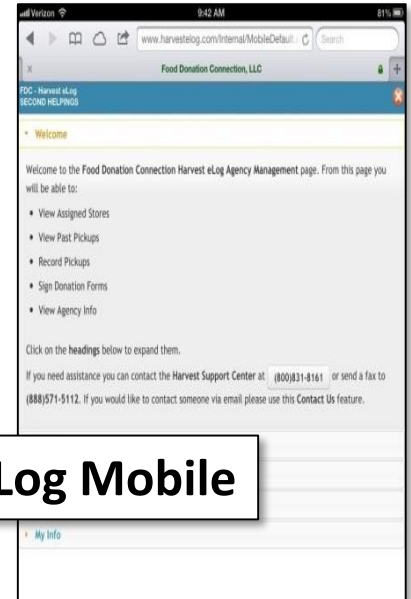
Verizon 9:42 AM 81%

www.harvestelog.com/Internal/MobileDefault Search

Food Donation Connection, LLC

FDC - Harvest eLog
SECOND HELPINGS

Welcome

Welcome to the Food Donation Connection Harvest eLog Agency Management page. From this page you will be able to:

- View Assigned Stores
- View Past Pickups
- Record Pickups
- Sign Donation Forms
- View Agency Info

Click on the headings below to expand them.

If you need assistance you can contact the Harvest Support Center at (800)831-8161 or send a fax to (888)571-5112. If you would like to contact someone via email please use this Contact Us feature.

Log Mobile

My Info